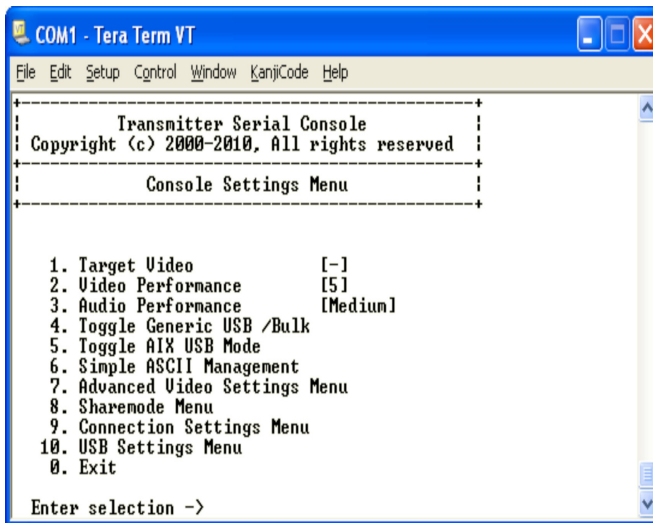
COM1 - Tera Term VT

File Edit Setup Control Window KanjiCode Help

+-----------------------------------------------+
| Transmitter Serial Console |
| Copyright (c) 2000-2010, All rights reserved |
+-----------------------------------------------+
| Console Settings Menu |
+-----------------------------------------------+

1. Target Video [-]
2. Video Performance [5]
3. Audio Performance [Medium]
4. Toggle Generic USB /Bulk
5. Toggle AIX USB Mode
6. Simple ASCII Management
7. Advanced Video Settings Menu
8. Sharemode Menu
9. Connection Settings Menu
10. USB Settings Menu
0. Exit

Enter selection ->